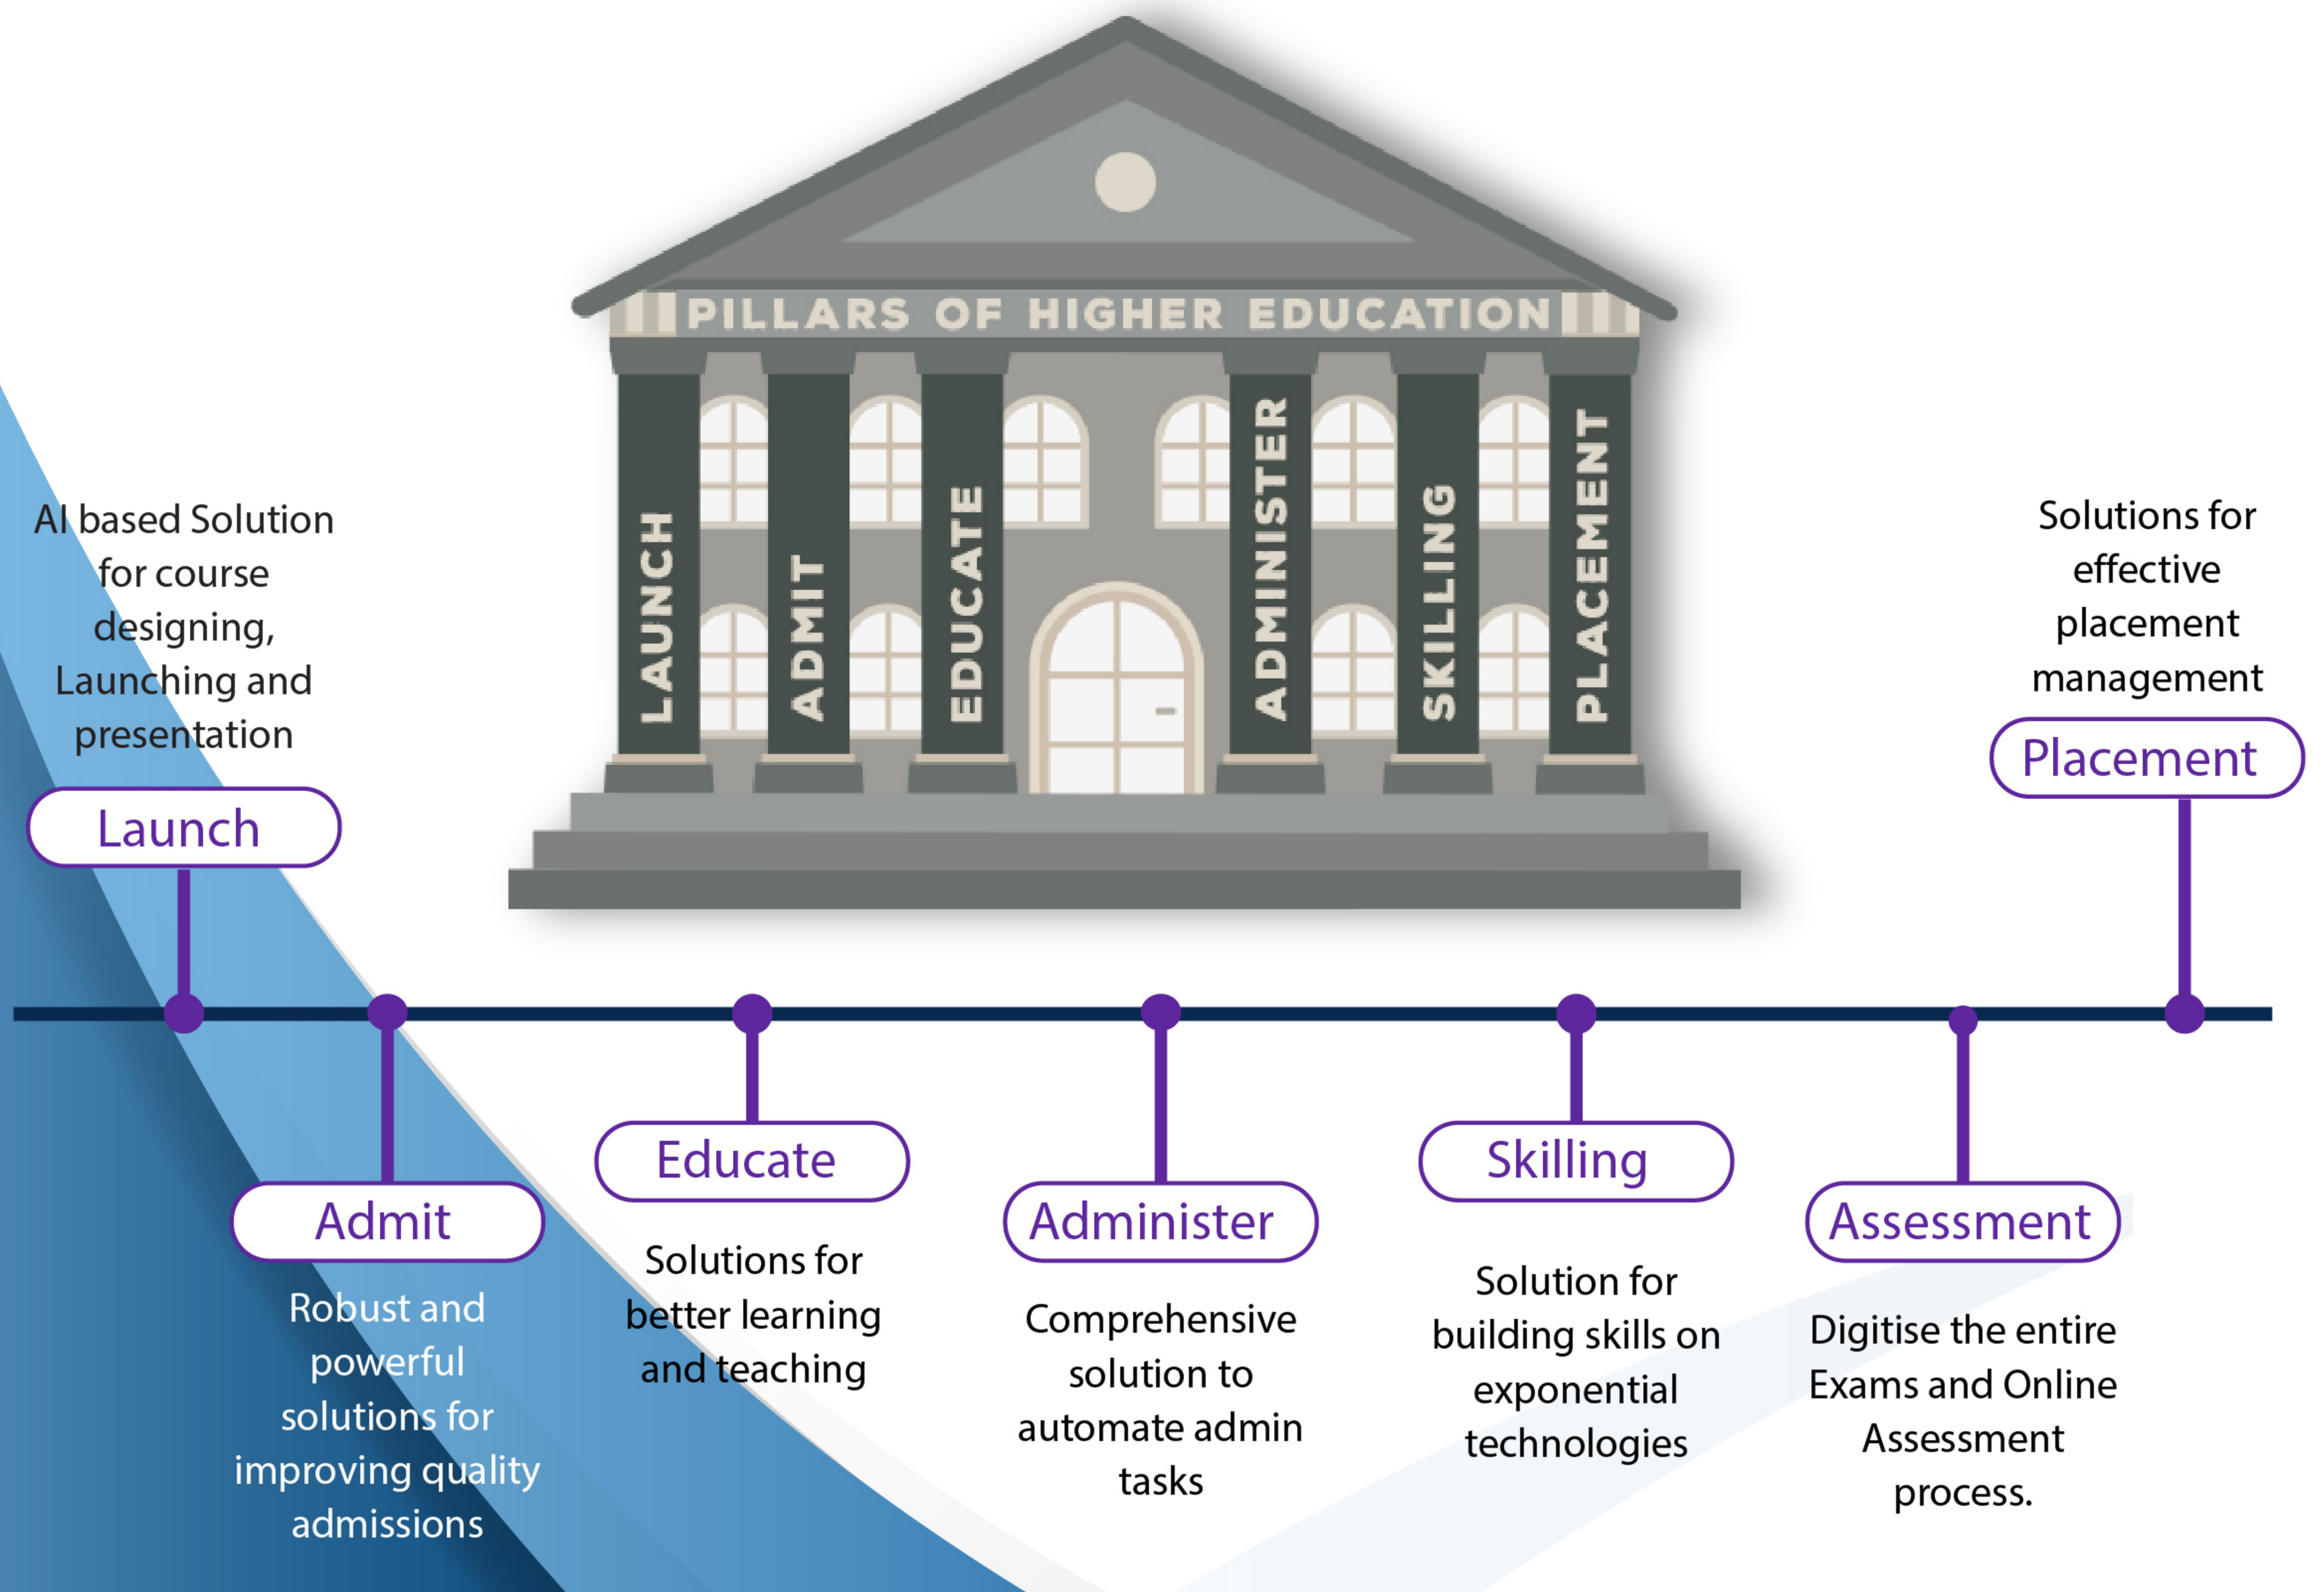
PILLARS OF HIGHER EDUCATION

LAUNCH

ADMIT

EDUCATE

ADMINISTER

SKILLING

PLACEMENT

AI based Solution for course designing, Launching and presentation

Launch

Solutions for effective placement management

Placement

Admit

Robust and powerful solutions for improving quality admissions

Educate

Solutions for better learning and teaching

Administer

Comprehensive solution to automate admin tasks

Skilling

Solution for building skills on exponential technologies

Assessment

Digitise the entire Exams and Online Assessment process.